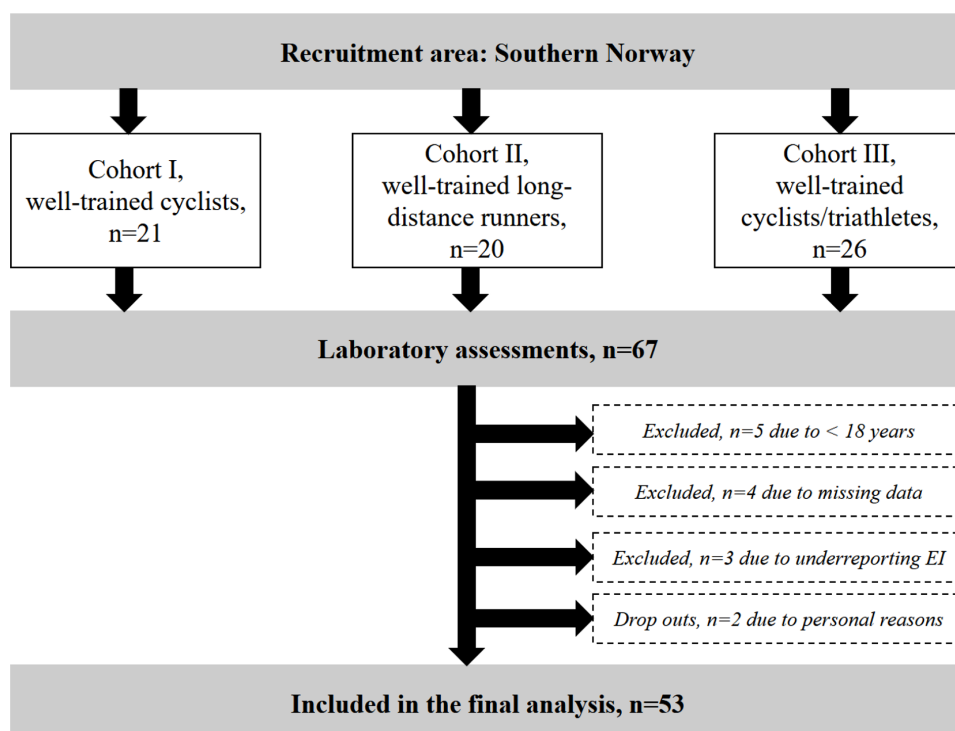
Recruitment area: Southern Norway

Cohort I, well-trained cyclists, n=21

Cohort II, well-trained long-distance runners, n=20

Cohort III, well-trained cyclists/triathletes, n=26

Laboratory assessments, n=67

Excluded, n=5 due to < 18 years

Excluded, n=4 due to missing data

Excluded, n=3 due to underreporting EI

Drop outs, n=2 due to personal reasons

Included in the final analysis, n=53